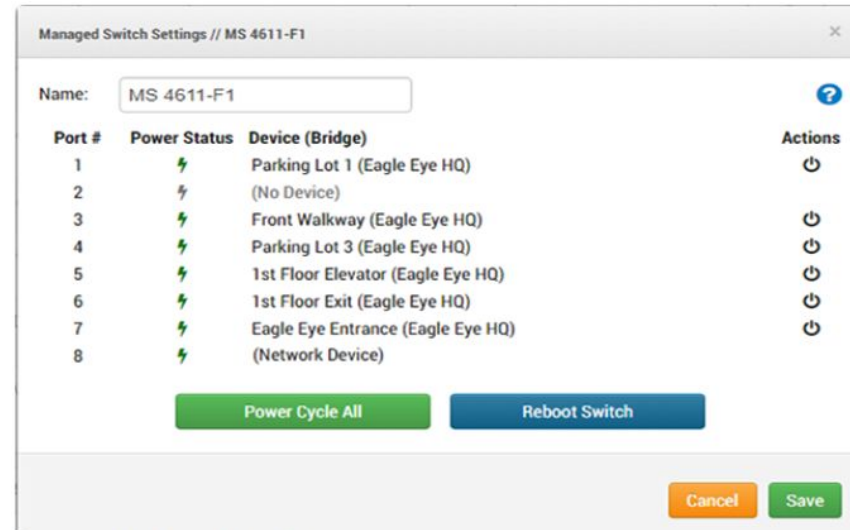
Managed Switch Settings // MS 4611-F1

×

Name: MS 4611-F1

?

| Port # | Power Status | Device (Bridge) | Actions |
|---|---|---|---|
| 1 | | Parking Lot 1 (Eagle Eye HQ) | |
| 2 | | (No Device) | |
| 3 | | Front Walkway (Eagle Eye HQ) | |
| 4 | | Parking Lot 3 (Eagle Eye HQ) | |
| 5 | | 1st Floor Elevator (Eagle Eye HQ) | |
| 6 | | 1st Floor Exit (Eagle Eye HQ) | |
| 7 | | Eagle Eye Entrance (Eagle Eye HQ) | |
| 8 | | (Network Device) | |

Power Cycle All

Reboot Switch

Cancel

Save